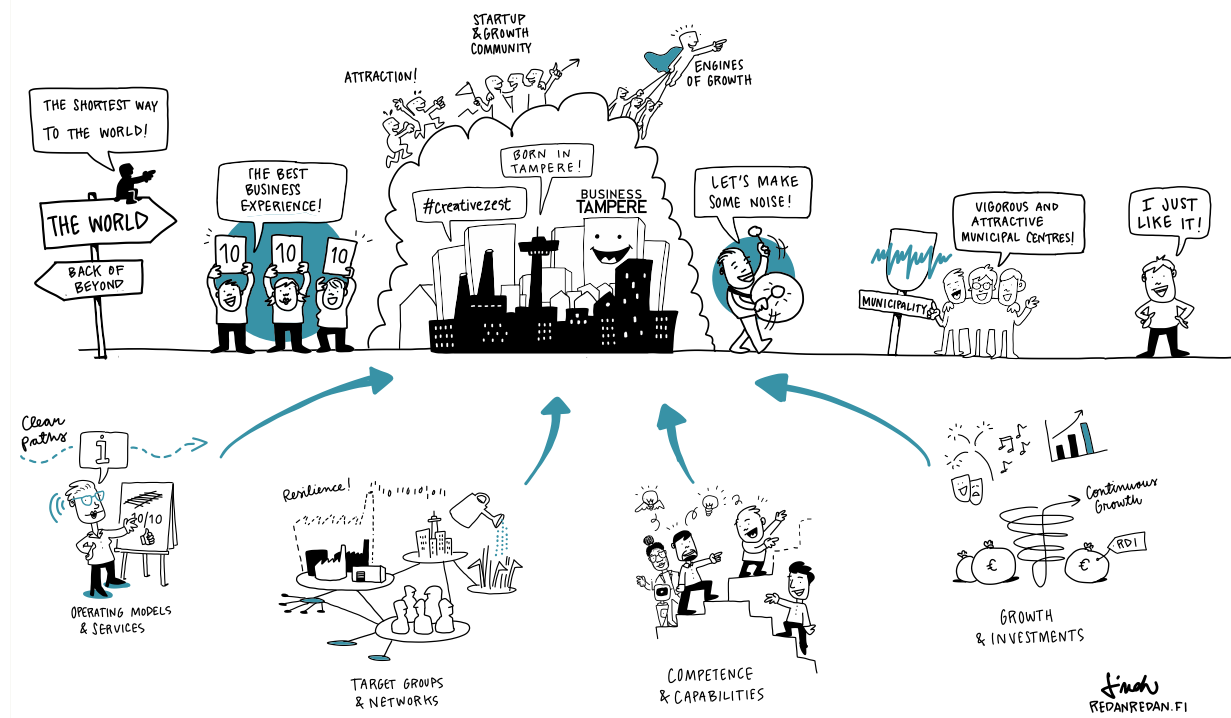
THE SHORTEST WAY TO THE WORLD!

THE WORLD

BACK OF BEYOND

THE BEST BUSINESS EXPERIENCE!

10 10 10

ATTRACTION!

STARTUP & GROWTH COMMUNITY

ENGINES OF GROWTH

BORN IN TAMPERE!

#creativezest

BUSINESS TAMPERE

LET'S MAKE SOME NOISE!

VIGOROUS AND ATTRACTIVE MUNICIPAL CENTRES!

MUNICIPALITY

I JUST LIKE IT!

Clear Paths

i

10/10

OPERATING MODELS & SERVICES

Resilience!

TARGET GROUPS & NETWORKS

COMPETENCE & CAPABILITIES

Continuous Growth

€ €

RDI

GROWTH & INVESTMENTS

Jinah

REDANREDAN.FI